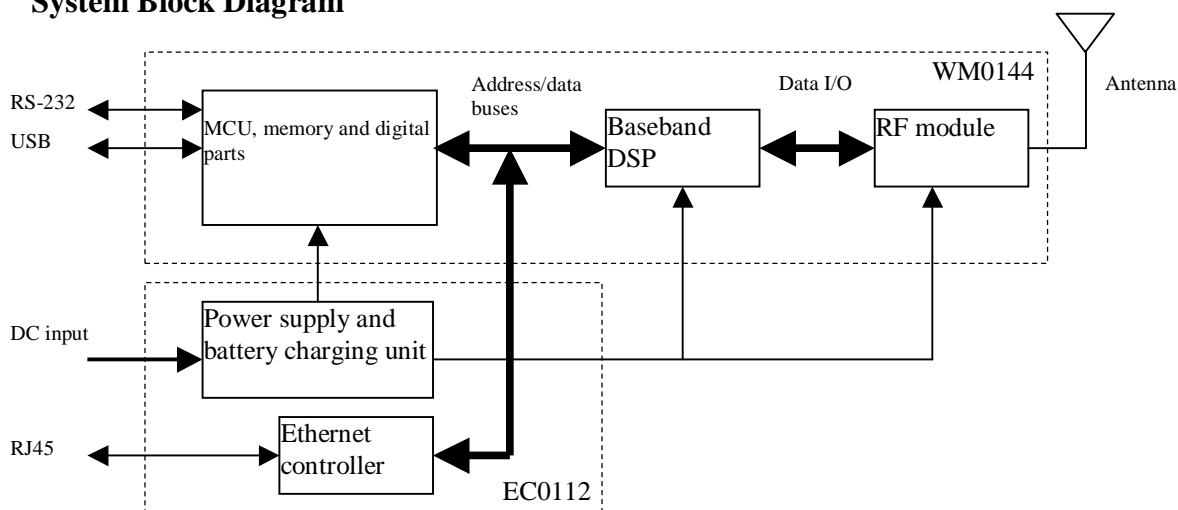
System Block Diagram

WM0144

Antenna

RS-232

USB

MCU, memory and digital parts

Address/data buses

Baseband DSP

Data I/O

RF module

DC input

Power supply and battery charging unit

RJ45

Ethernet controller

EC0112